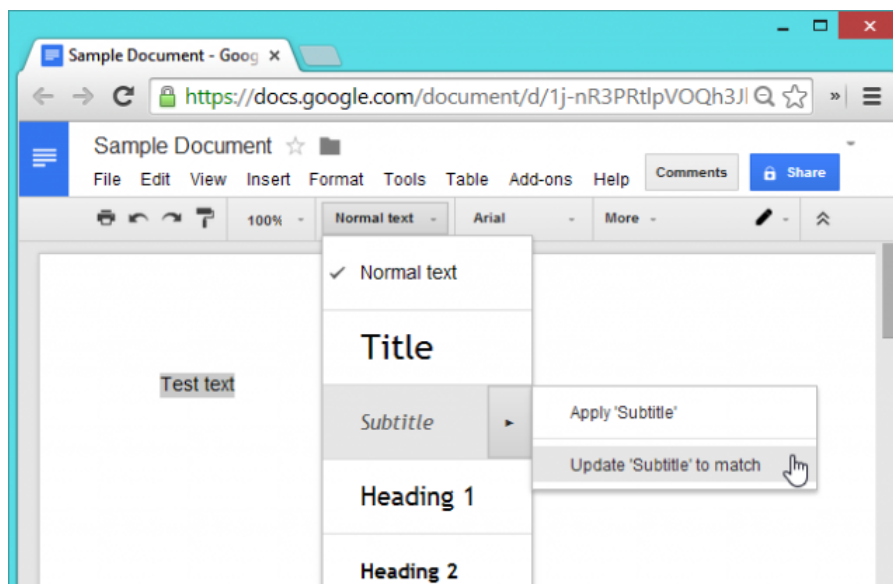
Sample Document - Goog ×

https://docs.google.com/document/d/1j-nR3PRtlpVOQh3Jl

Sample Document

File Edit View Insert Format Tools Table Add-ons Help

Comments

Share

100%

Normal text

Arial

More

Normal text

Title

Subtitle

Heading 1

Heading 2

Test text

Apply 'Subtitle'

Update 'Subtitle' to match